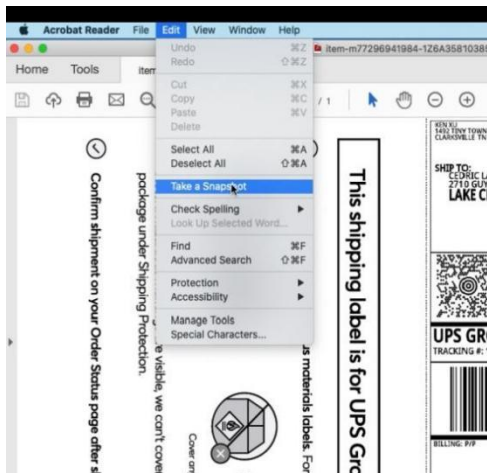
Acrobat Reader File Edit View Window Help

item-m77296941984-1Z6A3581038

Home Tools Item

/ 1

Undo ⌘Z
Redo ⇧⌘Z
Cut ⌘X
Copy ⌘C
Paste ⌘V
Delete
Select All ⌘A
Deselect All ⇧⌘A
Take a Snapshot
Check Spelling ▶
Look Up Selected Word...
Find ⌘F
Advanced Search ⇧⌘F
Protection ▶
Accessibility ▶
Manage Tools
Special Characters...

Confirm shipment on your Order Status page after s

package under Shipping Protection.

e visible, we can't cove

Cover an

us materials labels. For

This shipping label is for UPS Gro

KEN XU
1492 TINY TOWN
CLARKSVILLE TN

SHIP TO:
CEDRIC L
2710 GUY
LAKE C

UPS GR
TRACKING #:

BILLING: P/P